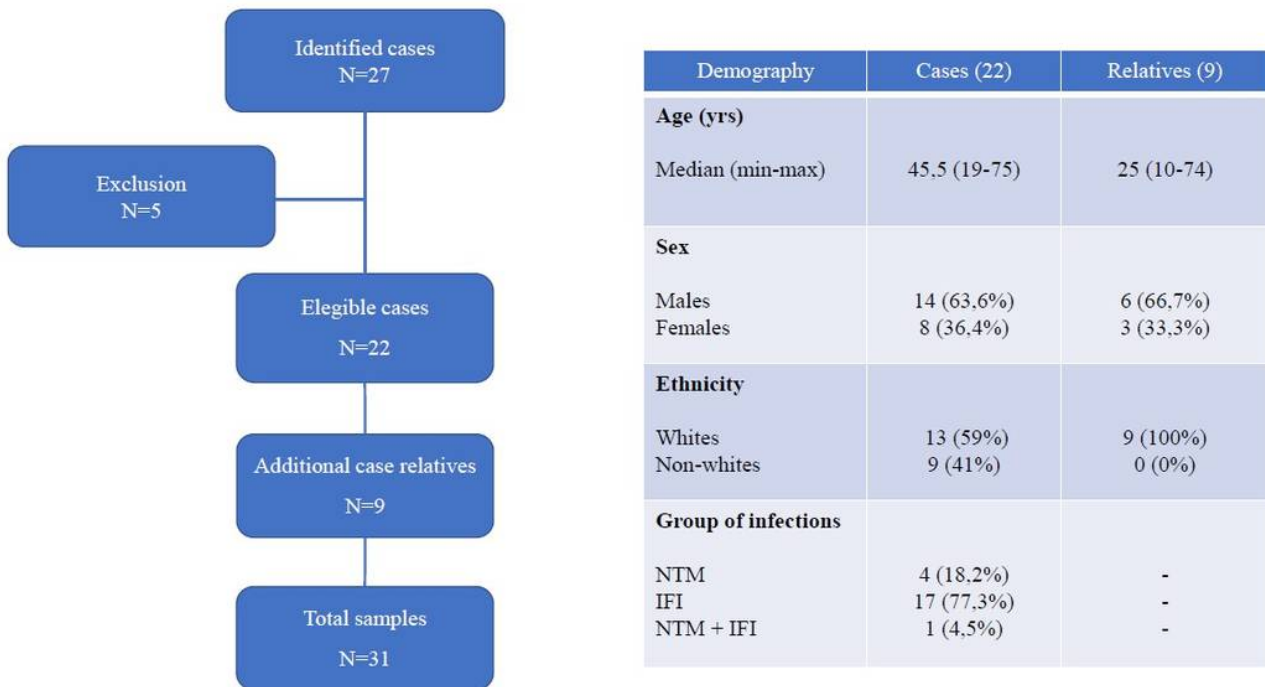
Identified cases
N=27

Exclusion
N=5

Elegible cases
N=22

Additional case relatives
N=9

Total samples
N=31

| Demography | Cases (22) | Relatives (9) |
|---|---|---|
| **Age (yrs)** | | |
| Median (min-max) | 45,5 (19-75) | 25 (10-74) |
| **Sex** | | |
| Males | 14 (63,6%) | 6 (66,7%) |
| Females | 8 (36,4%) | 3 (33,3%) |
| **Ethnicity** | | |
| Whites | 13 (59%) | 9 (100%) |
| Non-whites | 9 (41%) | 0 (0%) |
| **Group of infections** | | |
| NTM | 4 (18,2%) | - |
| IFI | 17 (77,3%) | - |
| NTM + IFI | 1 (4,5%) | - |